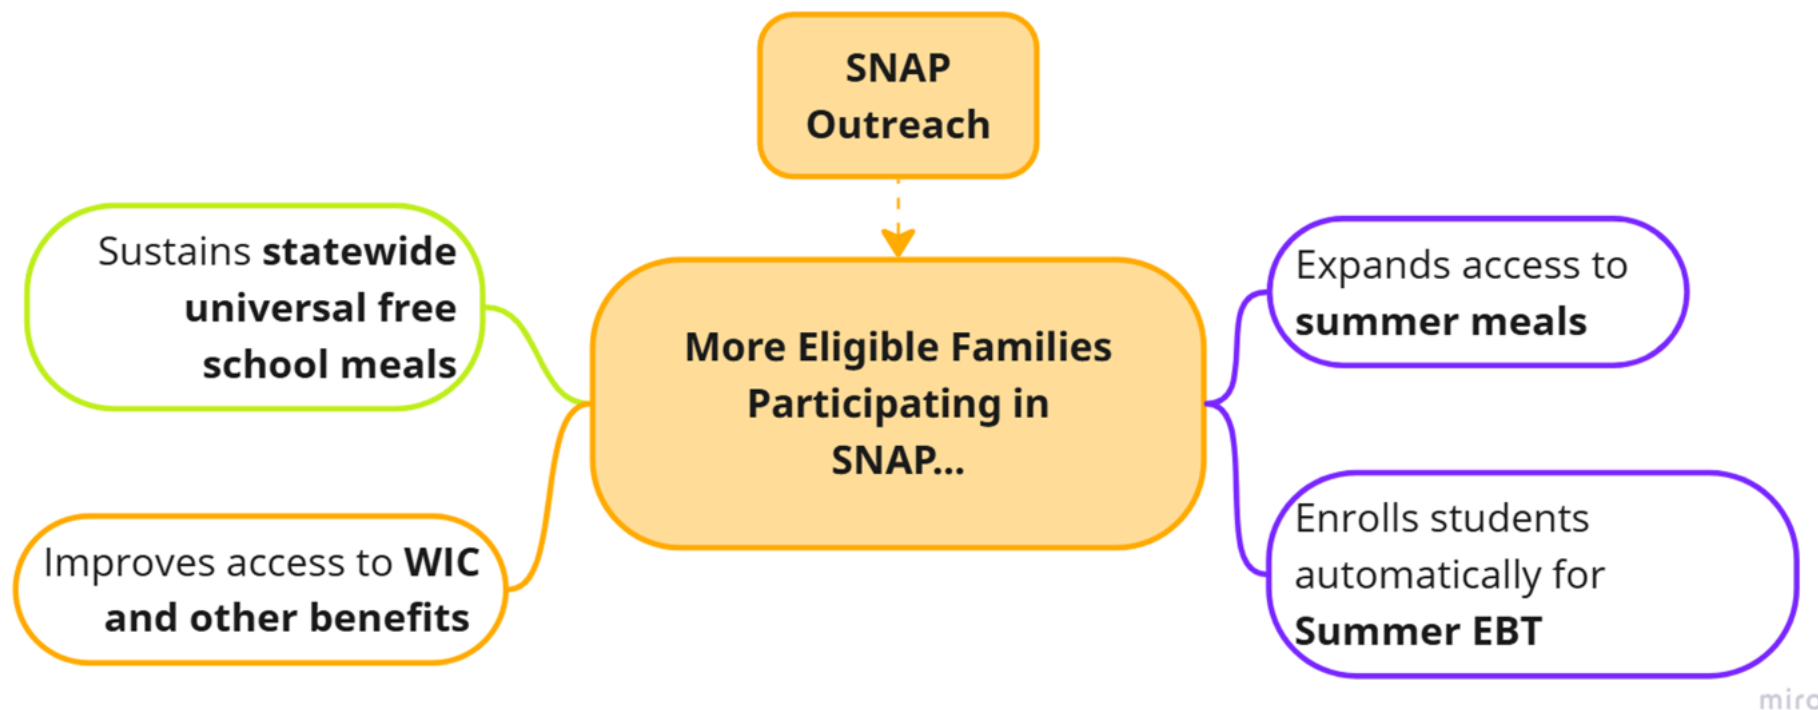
SNAP Outreach

Sustains **statewide universal free school meals**

More Eligible Families Participating in SNAP...

Expands access to **summer meals**

Improves access to **WIC and other benefits**

Enrolls students automatically for **Summer EBT**

miro